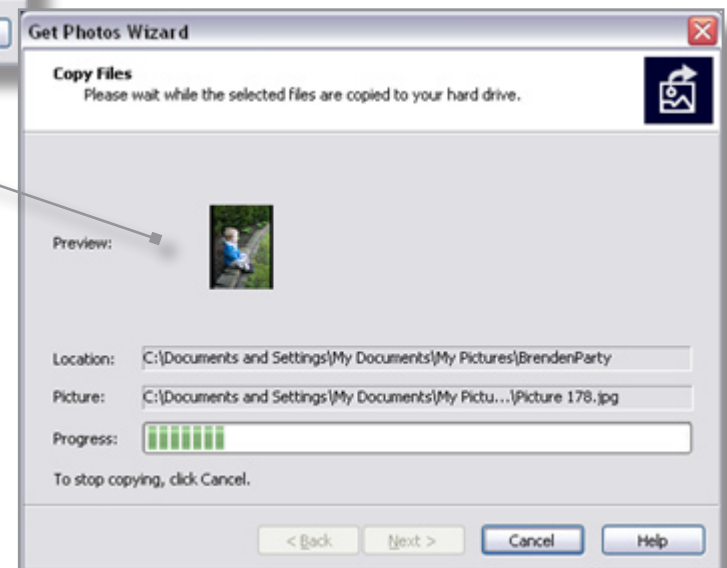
Get Photos Wizard

Copy Files
Please wait while the selected files are copied to your hard drive.

Preview:

Location: C:\Documents and Settings\My Documents\My Pictures\BrendenParty

Picture: C:\Documents and Settings\My Documents\My Pictu...\Picture 178.jpg

Progress:

To stop copying, click Cancel.

< Back Next > Cancel Help